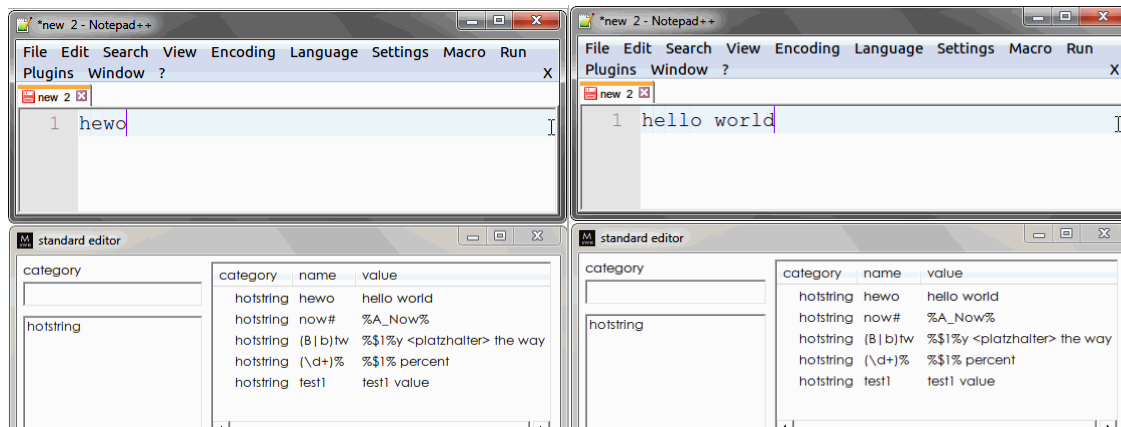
*new 2 - Notepad++

File Edit Search View Encoding Language Settings Macro Run Plugins Window ? X

new 2

1 hewo

standard editor

category

hotstring

| category | name | value |
|---|---|---|
| hotstring | hewo | hello world |
| hotstring | now# | %A_Now% |
| hotstring | (B\|b)tw | %$1%y <platzhalter> the way |
| hotstring | (\d+)% | %$1% percent |
| hotstring | test1 | test1 value |

*new 2 - Notepad++

File Edit Search View Encoding Language Settings Macro Run Plugins Window ? X

new 2

1 hello world

standard editor

category

hotstring

| category | name | value |
|---|---|---|
| hotstring | hewo | hello world |
| hotstring | now# | %A_Now% |
| hotstring | (B\|b)tw | %$1%y <platzhalter> the way |
| hotstring | (\d+)% | %$1% percent |
| hotstring | test1 | test1 value |